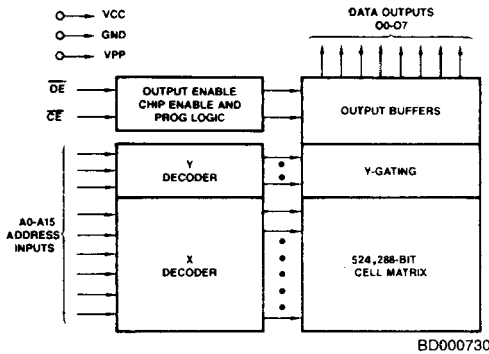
VCC
GND
VPP

DATA OUTPUTS
O0-O7

$\overline{OE}$
$\overline{CE}$

OUTPUT ENABLE
CHIP ENABLE AND
PROG LOGIC

OUTPUT BUFFERS

Y
DECODER

Y-GATING

A0-A15
ADDRESS
INPUTS

X
DECODER

524,288-BIT
CELL MATRIX

BD000730